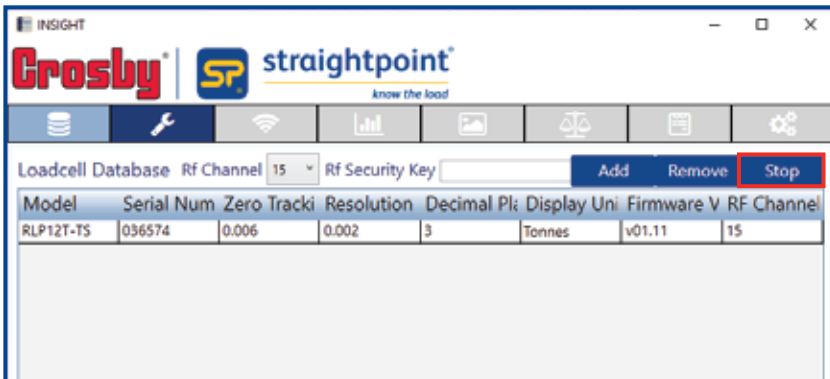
INSIGHT

Crosby

SP straightpoint®
know the load

Loadcell Database Rf Channel 15 Rf Security Key Add Remove Stop

| Model | Serial Num | Zero Tracki | Resolution | Decimal Pl | Display Uni | Firmware V | RF Channel |
|---|---|---|---|---|---|---|---|
| RLP12T-TS | 036574 | 0.006 | 0.002 | 3 | Tonnes | v01.11 | 15 |